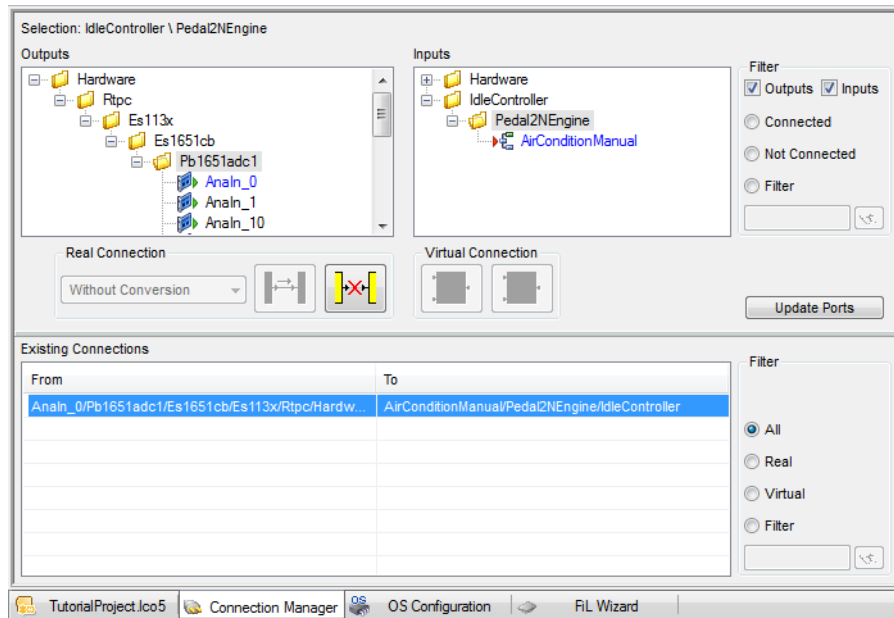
Selection: IdleController \ Pedal2NEngine

Outputs

Hardware
Rtpc
Es113x
Es1651cb
Pb1651adc1
AnaIn_0
AnaIn_1
AnaIn_10

Inputs

Hardware
IdleController
Pedal2NEngine
AirConditionManual

Filter

Outputs
Inputs
Connected
Not Connected
Filter

Real Connection

Without Conversion

Virtual Connection

Update Ports

Existing Connections

| From | To |
|---|---|
| AnaIn_0/Pb1651adc1/Es1651cb/Es113x/Rtpc/Hardw... | AirConditionManual/Pedal2NEngine/IdleController |

Filter

All
Real
Virtual
Filter

TutorialProject.Ico5
Connection Manager
OS Configuration
FiL Wizard